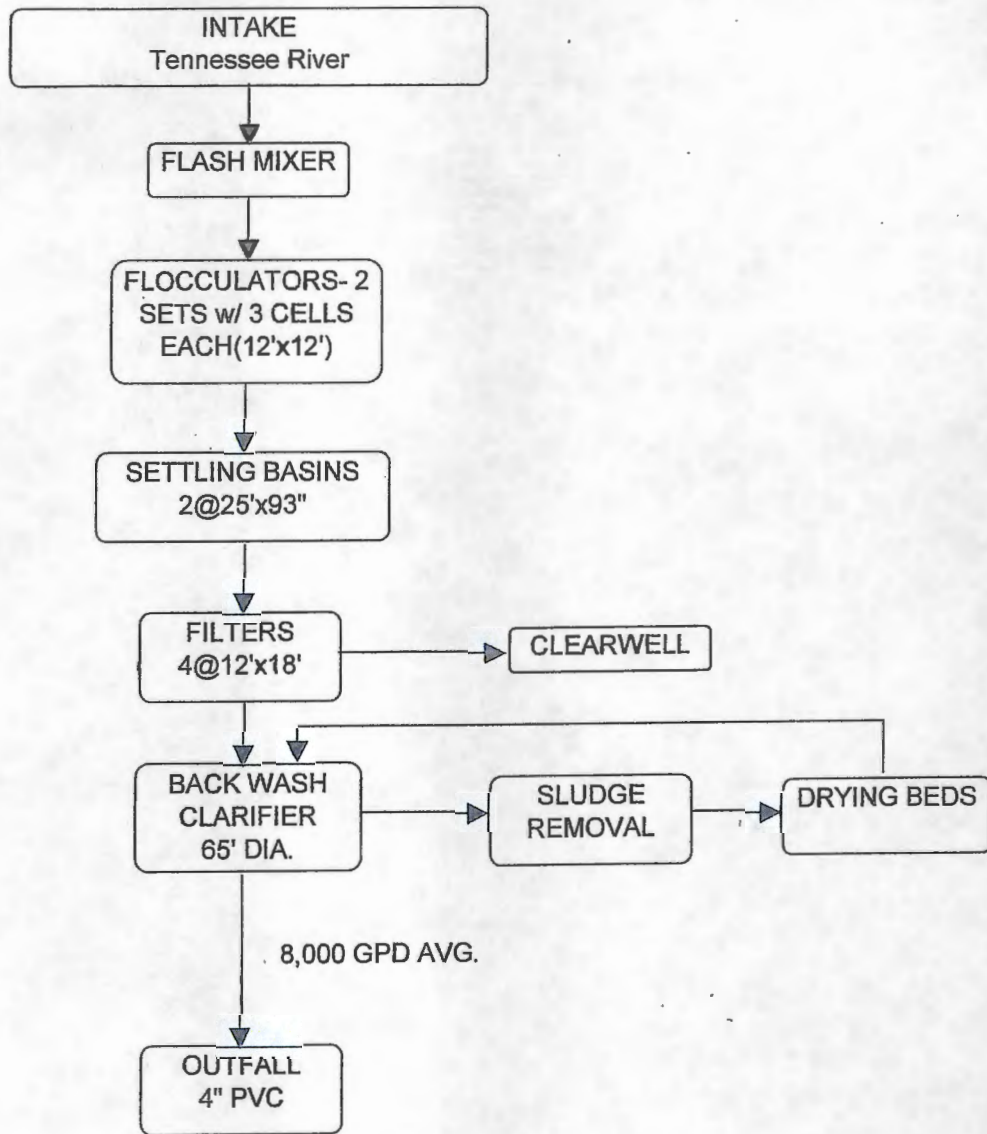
INTAKE
Tennessee River

FLASH MIXER

FLOCCULATORS- 2 SETS w/ 3 CELLS EACH(12'x12')

SETTLING BASINS
2@25'x93"

FILTERS
4@12'x18'

CLEARWELL

BACK WASH CLARIFIER
65' DIA.

SLUDGE REMOVAL

DRYING BEDS

8,000 GPD AVG.

OUTFALL
4" PVC